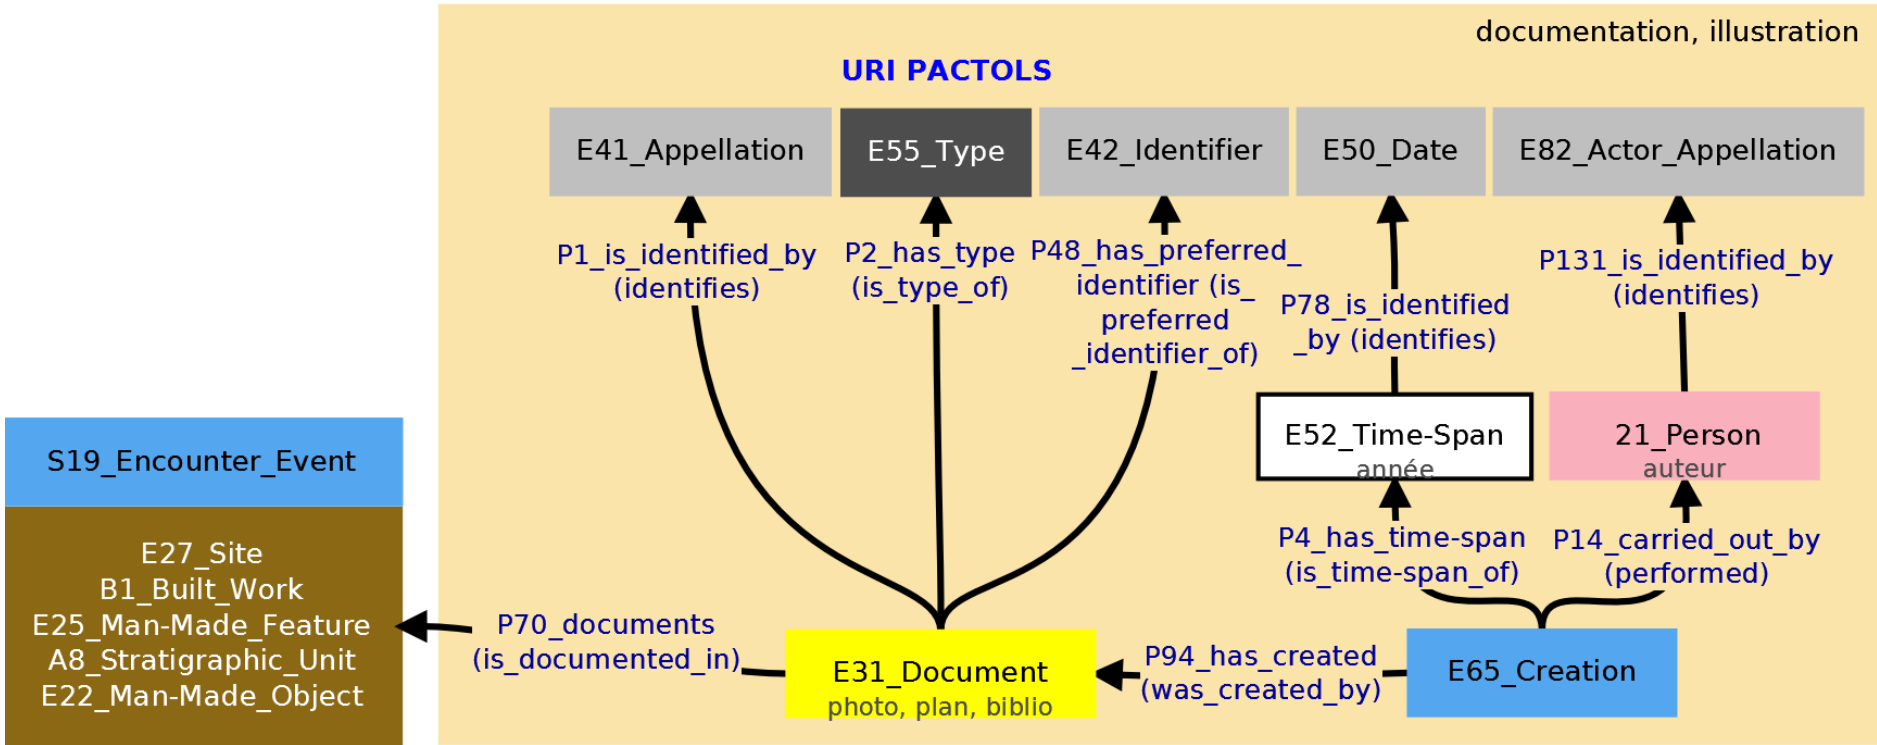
documentation, illustration

URI PACTOLS

E41_Appellation

E55_Type

E42_Identifier

E50_Date

E82_Actor_Appellation

P1_is_identified_by (identifies)

P2_has_type (is_type_of)

P48_has_preferred_identifier (is_preferred_identifier_of)

P78_is_identified_by (identifies)

P131_is_identified_by (identifies)

S19_Encounter_Event

E52_Time-Span
année

21_Person
auteur

E27_Site
B1_Built_Work
E25_Man-Made_Feature
A8_Stratigraphic_Unit
E22_Man-Made_Object

P4_has_time-span (is_time-span_of)

P14_carried_out_by (performed)

P70_documents (is_documented_in)

E31_Document
photo, plan, biblio

P94_has_created (was_created_by)

E65_Creation